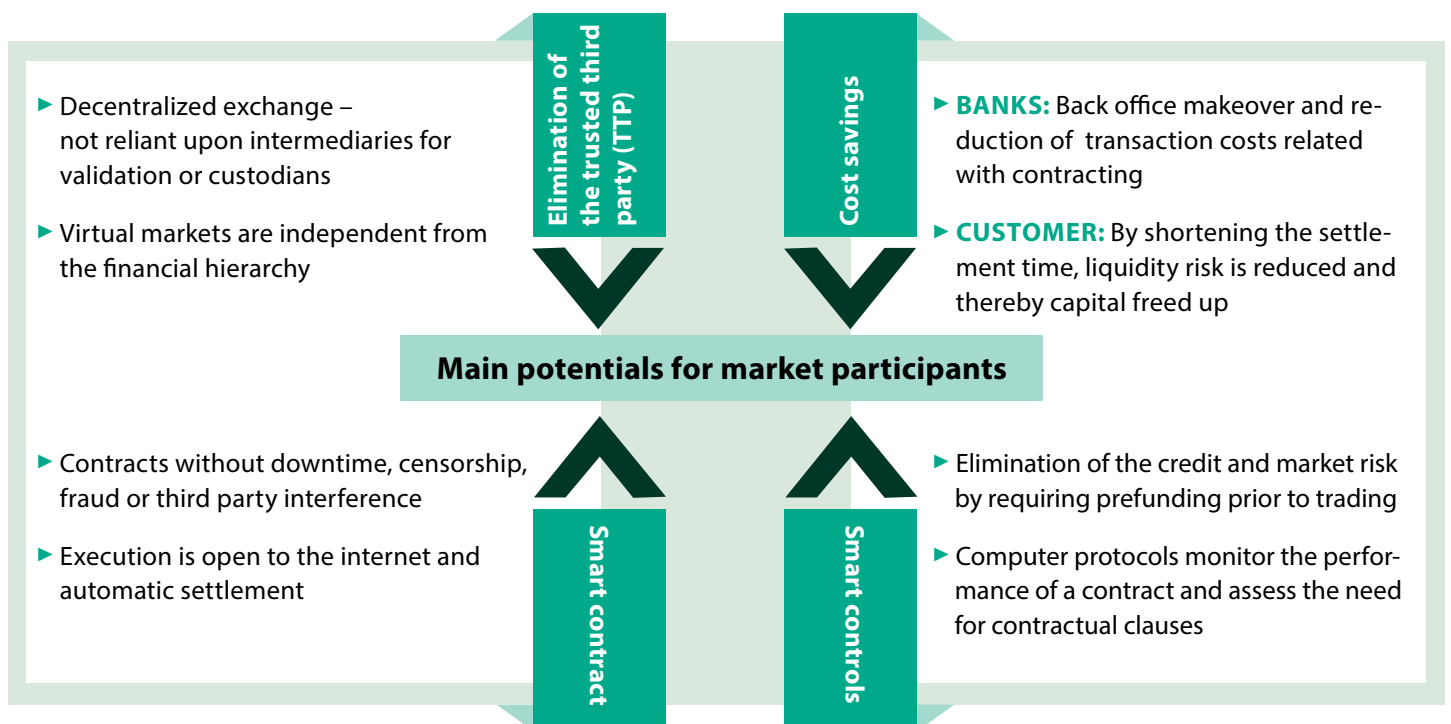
▸ Decentralized exchange – not reliant upon intermediaries for validation or custodians

▸ Virtual markets are independent from the financial hierarchy

Elimination of the trusted third party (TTP)

Cost savings

▸ BANKS: Back office makeover and reduction of transaction costs related with contracting

▸ CUSTOMER: By shortening the settlement time, liquidity risk is reduced and thereby capital freed up

Main potentials for market participants

▸ Contracts without downtime, censorship, fraud or third party interference

▸ Execution is open to the internet and automatic settlement

Smart contract

Smart controls

▸ Elimination of the credit and market risk by requiring prefunding prior to trading

▸ Computer protocols monitor the performance of a contract and assess the need for contractual clauses